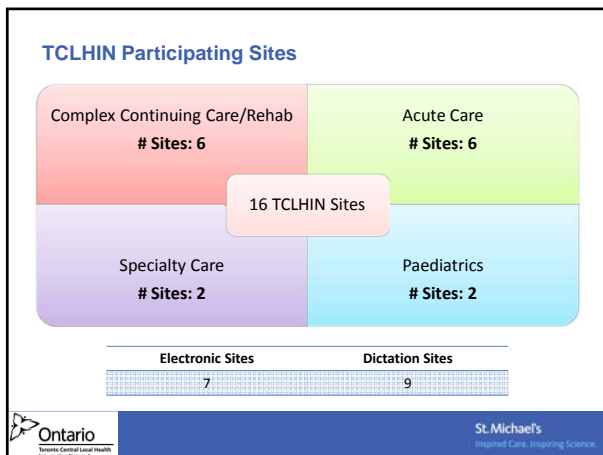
TCLHIN Participating Sites

Complex Continuing Care/Rehab
# Sites: 6

Acute Care
# Sites: 6

16 TCLHIN Sites

Specialty Care
# Sites: 2

Paediatrics
# Sites: 2

| Electronic Sites | Dictation Sites |
|---|---|
| 7 | 9 |

Ontario
Toronto Central Local Health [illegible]

St. Michael's
Inspired Care. Inspiring Science.